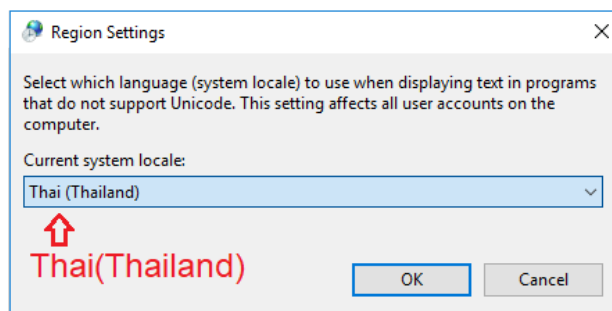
Region Settings

Select which language (system locale) to use when displaying text in programs that do not support Unicode. This setting affects all user accounts on the computer.

Current system locale:

Thai (Thailand)

Thai(Thailand)

OK

Cancel